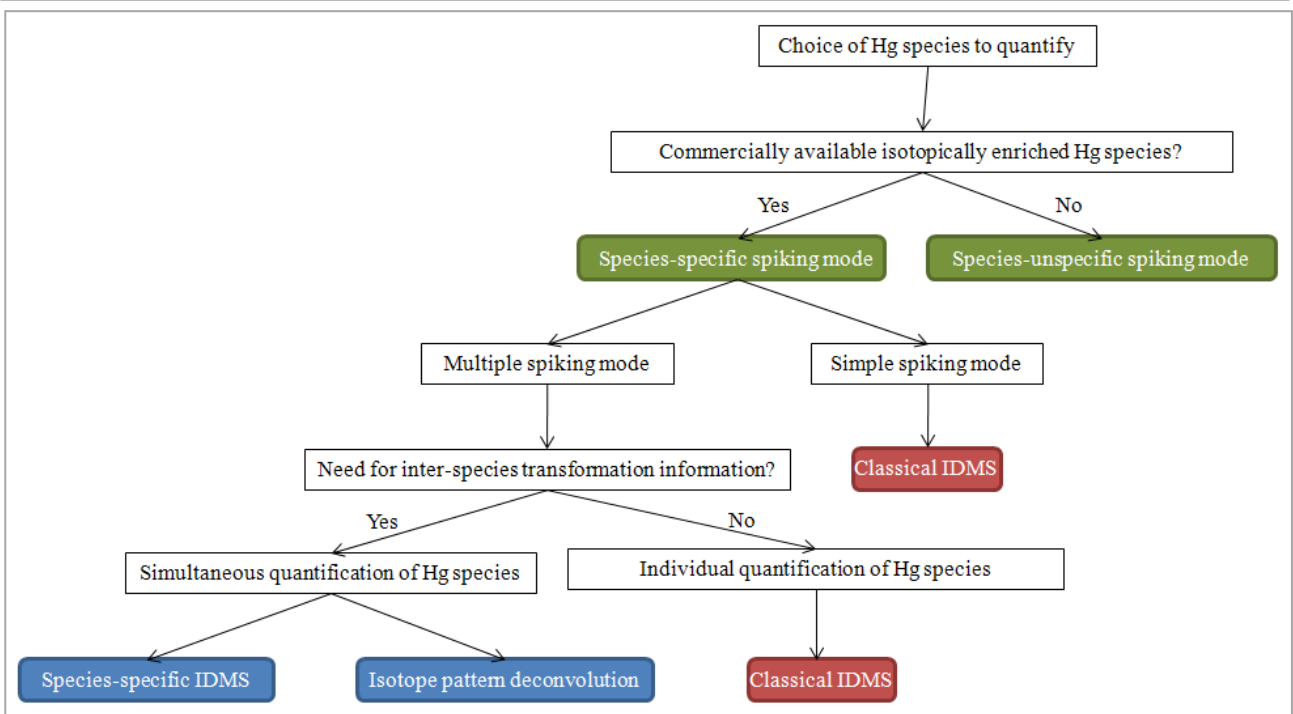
Choice of Hg species to quantify

Commercially available isotopically enriched Hg species?

Yes

No

Species-specific spiking mode

Species-unspecific spiking mode

Multiple spiking mode

Simple spiking mode

Need for inter-species transformation information?

Classical IDMS

Yes

No

Simultaneous quantification of Hg species

Individual quantification of Hg species

Species-specific IDMS

Isotope pattern deconvolution

Classical IDMS